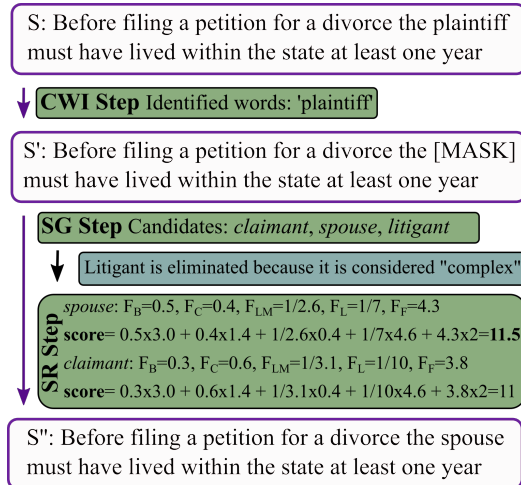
S: Before filing a petition for a divorce the plaintiff must have lived within the state at least one year

**CWI Step** Identified words: 'plaintiff'

S': Before filing a petition for a divorce the [MASK] must have lived within the state at least one year

**SG Step** Candidates: *claimant*, *spouse*, *litigant*

Litigant is eliminated because it is considered "complex"

**SR Step**

*spouse*: $F_B$=0.5, $F_C$=0.4, $F_{LM}$=1/2.6, $F_L$=1/7, $F_F$=4.3

**score**= 0.5x3.0 + 0.4x1.4 + 1/2.6x0.4 + 1/7x4.6 + 4.3x2=**11.5**

*claimant*: $F_B$=0.3, $F_C$=0.6, $F_{LM}$=1/3.1, $F_L$=1/10, $F_F$=3.8

**score**= 0.3x3.0 + 0.6x1.4 + 1/3.1x0.4 + 1/10x4.6 + 3.8x2=11

S'': Before filing a petition for a divorce the spouse must have lived within the state at least one year